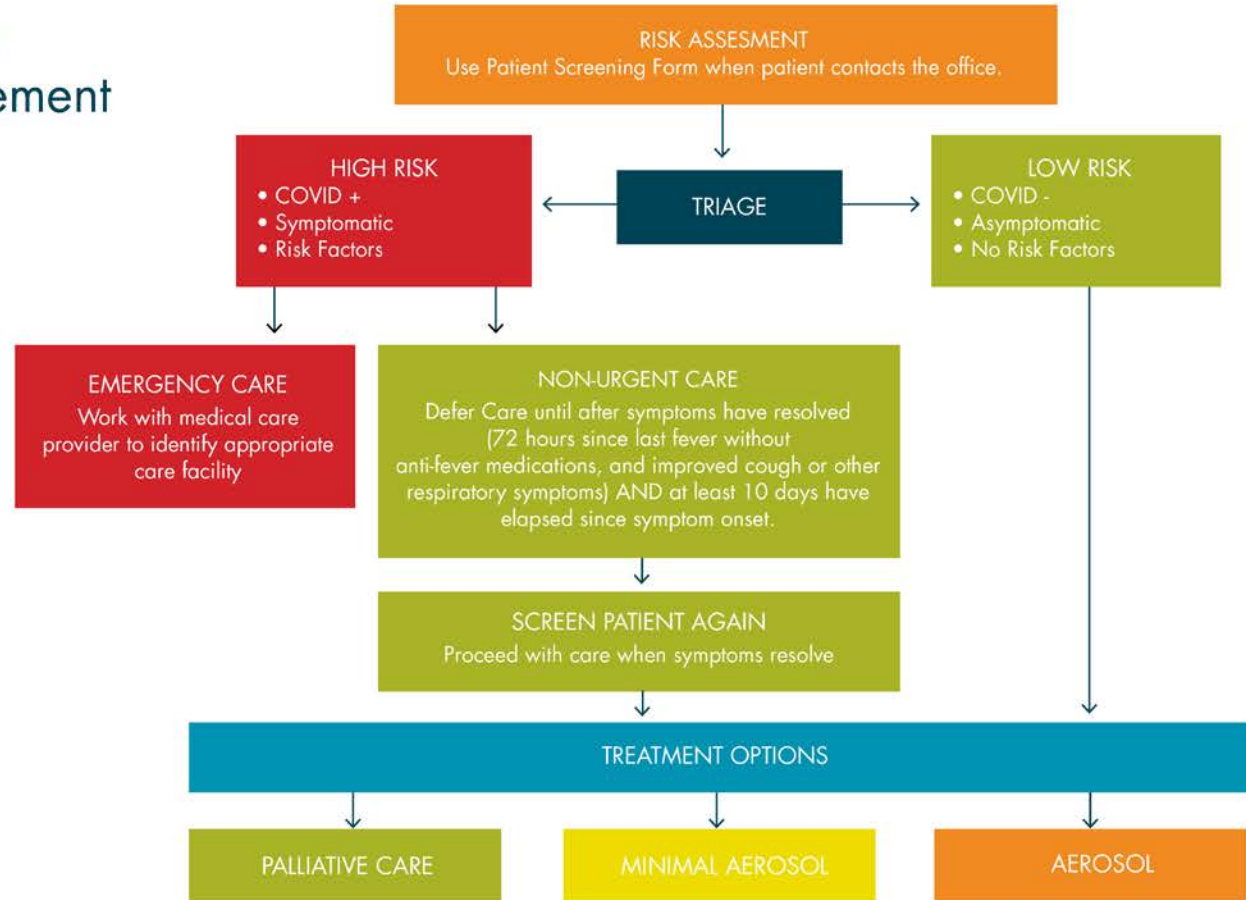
ement

RISK ASSESMENT
Use Patient Screening Form when patient contacts the office.

HIGH RISK
• COVID +
• Symptomatic
• Risk Factors

TRIAGE

LOW RISK
• COVID -
• Asymptomatic
• No Risk Factors

EMERGENCY CARE
Work with medical care provider to identify appropriate care facility

NON-URGENT CARE
Defer Care until after symptoms have resolved (72 hours since last fever without anti-fever medications, and improved cough or other respiratory symptoms) AND at least 10 days have elapsed since symptom onset.

SCREEN PATIENT AGAIN
Proceed with care when symptoms resolve

TREATMENT OPTIONS

PALLIATIVE CARE

MINIMAL AEROSOL

AEROSOL